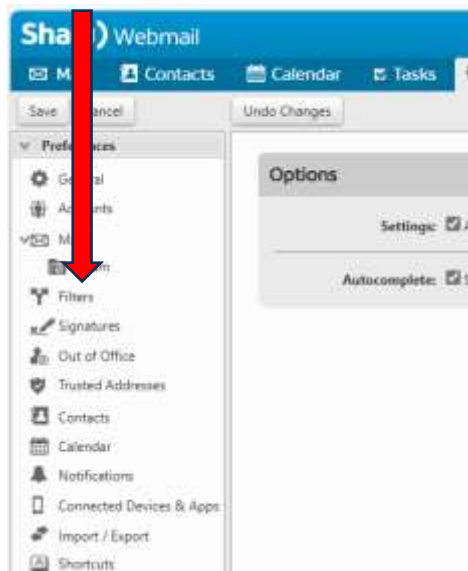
Sha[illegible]) Webmail

M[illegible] Contacts Calendar Tasks

Save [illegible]ancel

Undo Changes

Prefe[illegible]ces

Ge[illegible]al

Ac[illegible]nts

M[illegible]

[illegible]m

Filters

Signatures

Out of Office

Trusted Addresses

Contacts

Calendar

Notifications

Connected Devices & Apps

Import / Export

Shortcuts

Options

Settings:

Autocomplete: